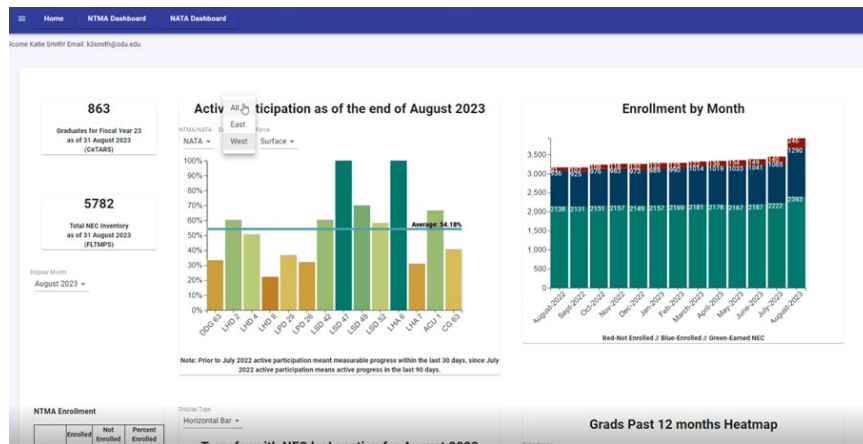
Home NTMA Dashboard NATA Dashboard

lcome Katie Smith! Email: k3smith@odu.edu

863
Graduates for Fiscal Year 23 as of 31 August 2023 (CeTARS)

5782
Total NEC Inventory as of 31 August 2023 (FLTMPS)

Display Month
August 2023

Activ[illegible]ticipation as of the end of August 2023

NTMA/NATA
NATA
All
East
West
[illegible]orce
Surface

100%
90%
80%
70%
60%
50%
40%
30%
20%
10%
0%

Average: 54.18%

DDG 63
LHD 2
LHD 4
LHD 8
LPD 25
LPD 26
LSD 42
LSD 47
LSD 49
LSD 52
LHA 6
LHA 7
ACU 1
CG 63

Note: Prior to July 2022 active participation meant measurable progress within the last 30 days, since July 2022 active participation means active progress in the last 90 days.

Enrollment by Month

3,500
3,000
2,500
2,000
1,500
1,000
500
0

| 2138 | 2131 | 2151 | 2157 | 2149 | 2157 | 2169 | 2181 | 2178 | 2167 | 2187 | 2222 | 2393 |
|---|---|---|---|---|---|---|---|---|---|---|---|---|
| 936 | 925 | 976 | 983 | 973 | 989 | 990 | 1014 | 1019 | 1033 | 1041 | 1085 | 1290 |

August-2022
Sept-2022
Oct-2022
Nov-2022
Dec-2022
Jan-2023
Feb-2023
March-2023
April-2023
May-2023
June-2023
July-2023
August-2023

Red-Not Enrolled // Blue-Enrolled // Green-Earned NEC

NTMA Enrollment

| | Enrolled | Not Enrolled | Percent Enrolled |
|---|---|---|---|

Display Type
Horizontal Bar

Grads Past 12 months Heatmap